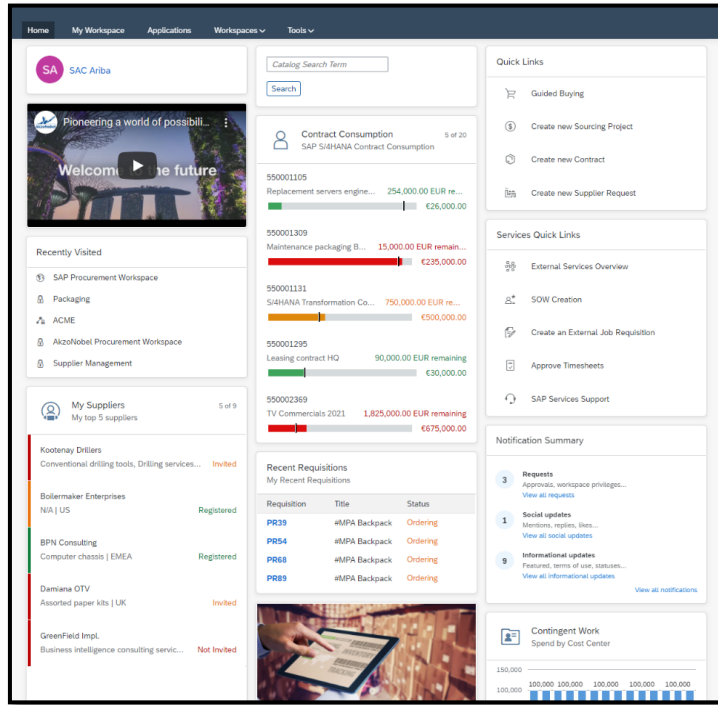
Home My Workspace Applications Workspaces ⌄ Tools ⌄

SA SAC Ariba

Pioneering a world of possibili...

Welcome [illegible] the future

Recently Visited

SAP Procurement Workspace

Packaging

ACME

AkzoNobel Procurement Workspace

Supplier Management

My Suppliers 5 of 9
My top 5 suppliers

Kootenay Drillers
Conventional drilling tools, Drilling services... Invited

Boilermaker Enterprises
N/A | US Registered

BPN Consulting
Computer chassis | EMEA Registered

Damiana OTV
Assorted paper kits | UK Invited

GreenField Impl.
Business intelligence consulting servic... Not Invited

Catalog Search Term

Search

Contract Consumption 5 of 20
SAP S/4HANA Contract Consumption

550001105
Replacement servers engine... 254,000.00 EUR re...
€26,000.00

550001309
Maintenance packaging B... 15,000.00 EUR remain...
€235,000.00

550001131
S/4HANA Transformation Co... 750,000.00 EUR re...
€500,000.00

550001295
Leasing contract HQ 90,000.00 EUR remaining
€30,000.00

550002369
TV Commercials 2021 1,825,000.00 EUR remaining
€675,000.00

Recent Requisitions
My Recent Requisitions

| Requisition | Title | Status |
|---|---|---|
| PR39 | #MPA Backpack | Ordering |
| PR54 | #MPA Backpack | Ordering |
| PR68 | #MPA Backpack | Ordering |
| PR89 | #MPA Backpack | Ordering |

Quick Links

Guided Buying

Create new Sourcing Project

Create new Contract

Create new Supplier Request

Services Quick Links

External Services Overview

SOW Creation

Create an External Job Requisition

Approve Timesheets

SAP Services Support

Notification Summary

3 Requests
Approvals, workspace privileges...
View all requests

1 Social updates
Mentions, replies, likes...
View all social updates

9 Informational updates
Featured, terms of use, statuses...
View all informational updates

View all notifications

Contingent Work
Spend by Cost Center

150,000
100,000
100,000 100,000 100,000 100,000 100,000 100,000